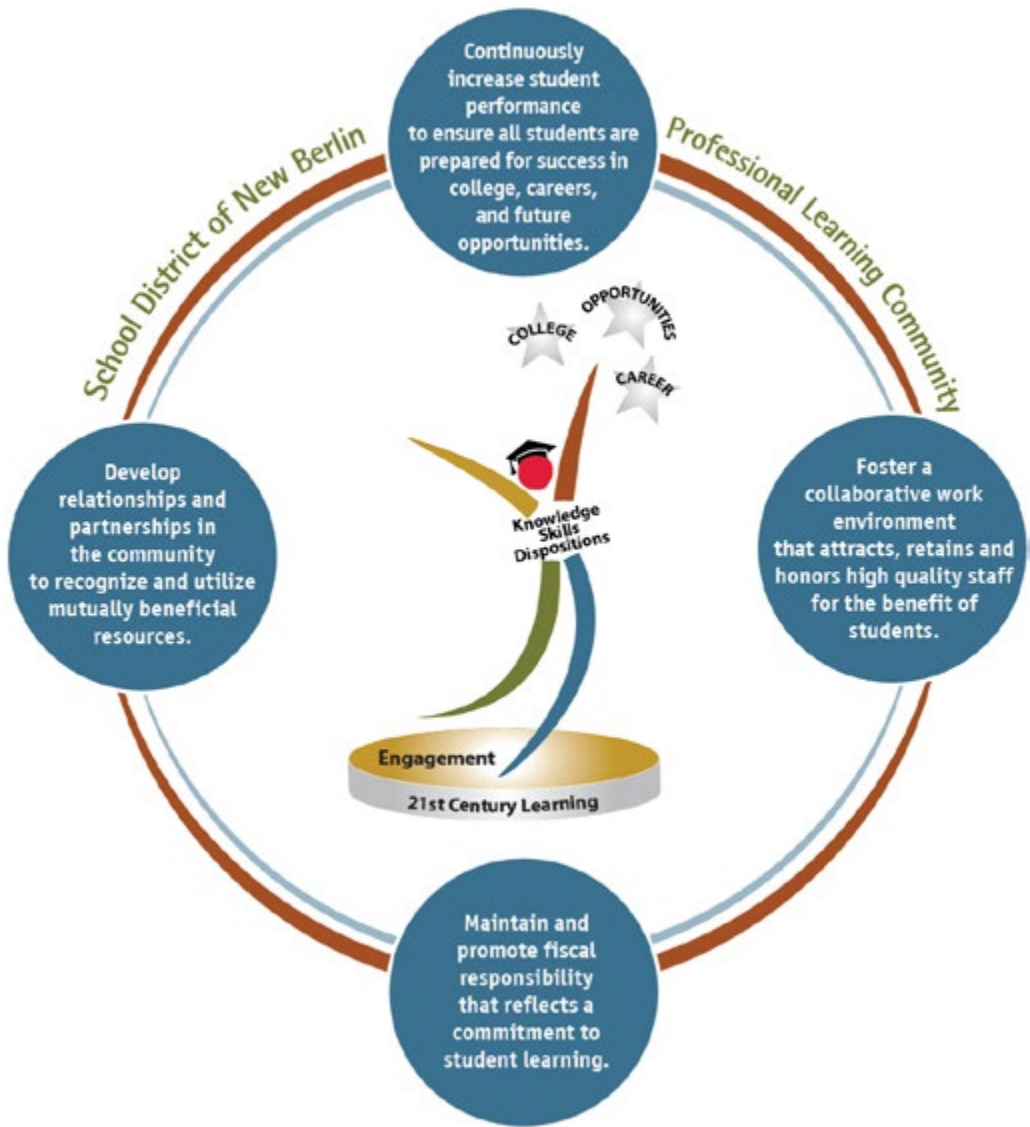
School District of New Berlin

Continuously increase student performance to ensure all students are prepared for success in college, careers, and future opportunities.

Professional Learning Community

COLLEGE

OPPORTUNITIES

CAREER

Develop relationships and partnerships in the community to recognize and utilize mutually beneficial resources.

Knowledge Skills Dispositions

Foster a collaborative work environment that attracts, retains and honors high quality staff for the benefit of students.

Engagement

21st Century Learning

Maintain and promote fiscal responsibility that reflects a commitment to student learning.